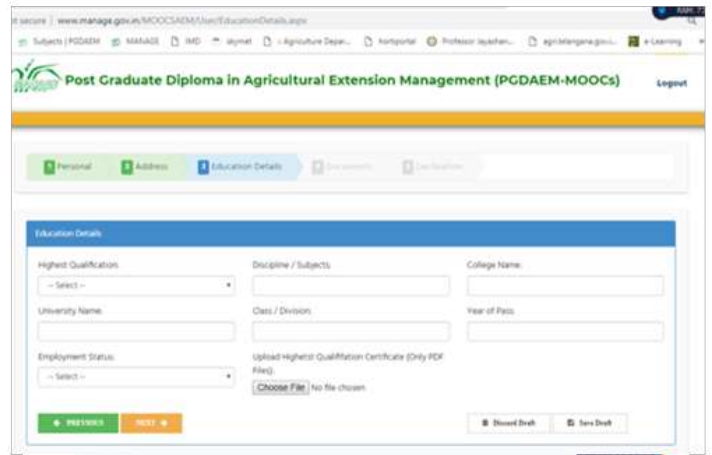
t secure | www.manage.gov.in/MOOCSAEM/User/EducationDetails.aspx

Subjects | PGDAEM MANAGE IMD skymet Agriculture Depar... hortiportal Professor Jayashan... agri.telangana.gov.i... e-Learning

Post Graduate Diploma in Agricultural Extension Management (PGDAEM-MOOCs)

Logout

1 Personal 2 Address 3 Education Details 4 Documents 5 Declaration

Education Details

Highest Qualification
-- Select --

Discipline / Subjects

College Name

University Name

Class / Division

Year of Pass

Employment Status
-- Select --

Upload Highest Qualification Certificate (Only PDF Files)
Choose File No file chosen

PREVIOUS NEXT

Discard Draft Save Draft